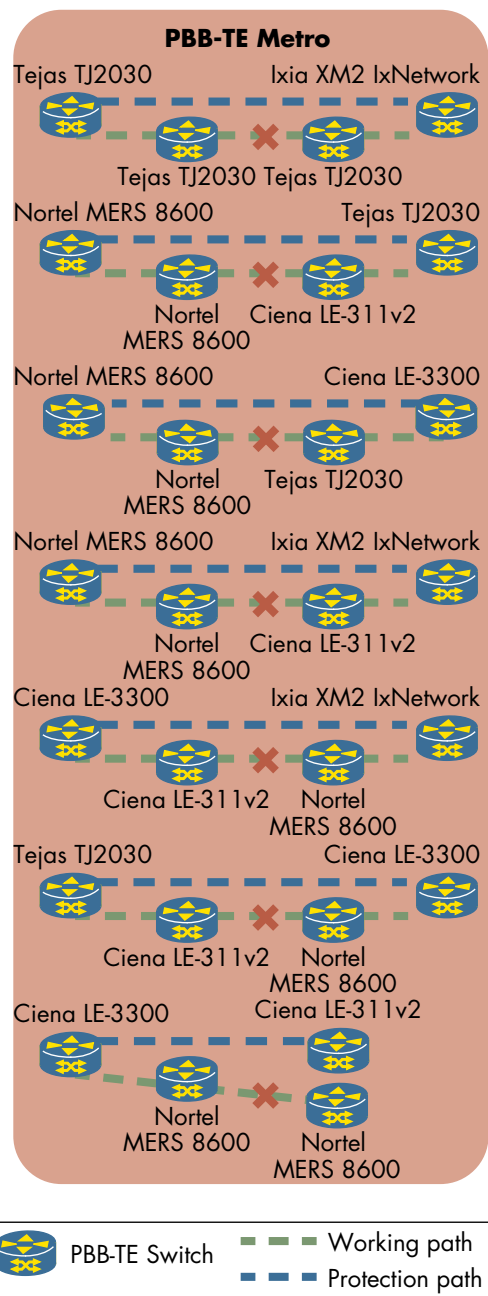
PBB-TE Metro

Tejas TJ2030
Ixia XM2 IxNetwork
Tejas TJ2030 Tejas TJ2030

Nortel MERS 8600
Tejas TJ2030
Nortel MERS 8600
Ciena LE-311v2

Nortel MERS 8600
Ciena LE-3300
Nortel MERS 8600
Tejas TJ2030

Nortel MERS 8600
Ixia XM2 IxNetwork
Nortel MERS 8600
Ciena LE-311v2

Ciena LE-3300
Ixia XM2 IxNetwork
Ciena LE-311v2
Nortel MERS 8600

Tejas TJ2030
Ciena LE-3300
Ciena LE-311v2
Nortel MERS 8600

Ciena LE-311v2
Ciena LE-3300
Nortel MERS 8600
Nortel MERS 8600

PBB-TE Switch
Working path
Protection path